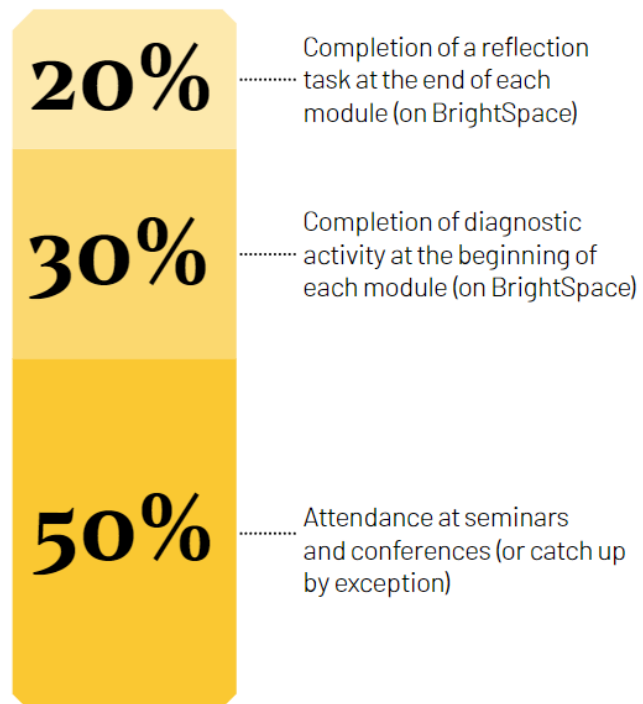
20%

Completion of a reflection task at the end of each module (on BrightSpace)

30%

Completion of diagnostic activity at the beginning of each module (on BrightSpace)

50%

Attendance at seminars and conferences (or catch up by exception)